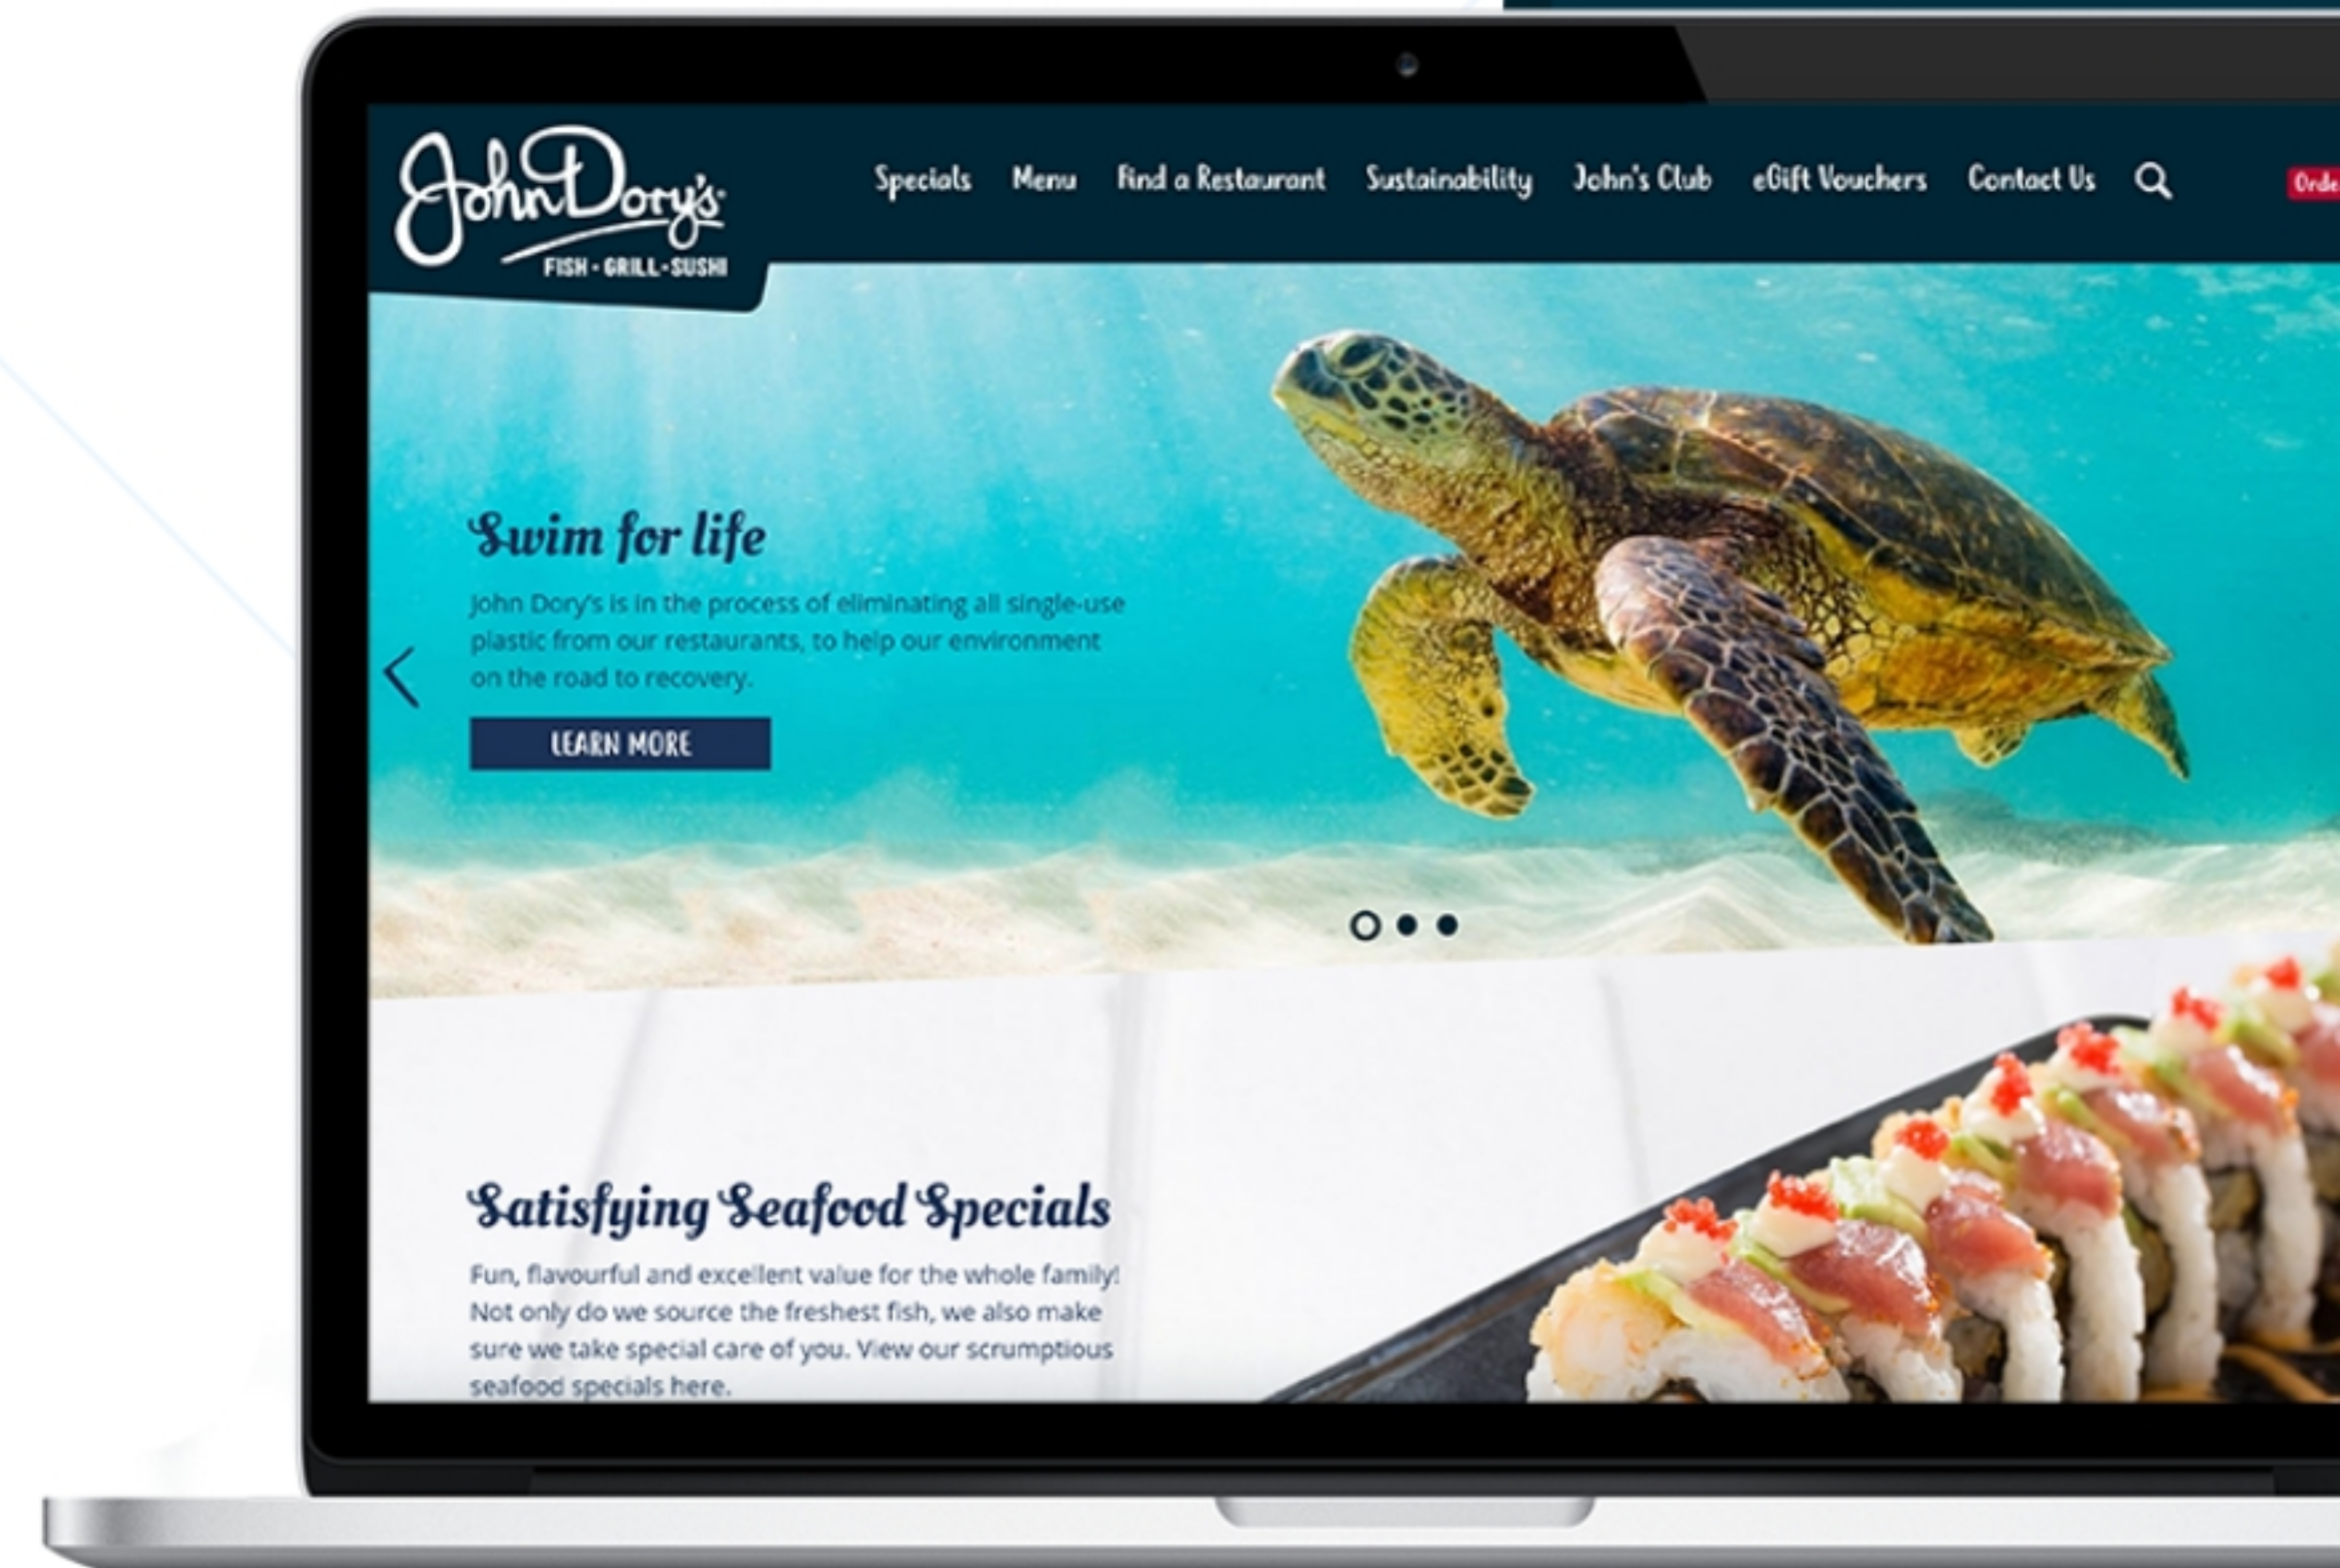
John Dory's
FISH - GRILL - SUSHI

Specials Menu Find a Restaurant Sustainability John's Club eGift Vouchers Contact Us

Orde

Swim for life

John Dory's is in the process of eliminating all single-use plastic from our restaurants, to help our environment on the road to recovery.

LEARN MORE

Satisfying Seafood Specials

Fun, flavourful and excellent value for the whole family! Not only do we source the freshest fish, we also make sure we take special care of you. View our scrumptious seafood specials here.